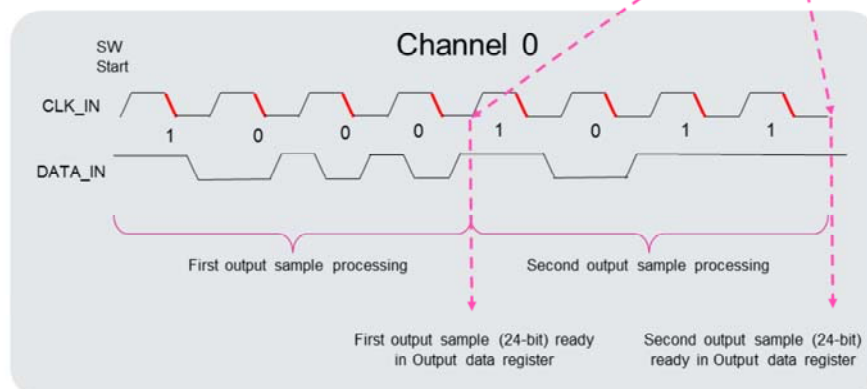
SW Start

Channel 0

CLK_IN

1 0 0 0 1 0 1 1

DATA_IN

First output sample processing

Second output sample processing

First output sample (24-bit) ready in Output data register

Second output sample (24-bit) ready in Output data register